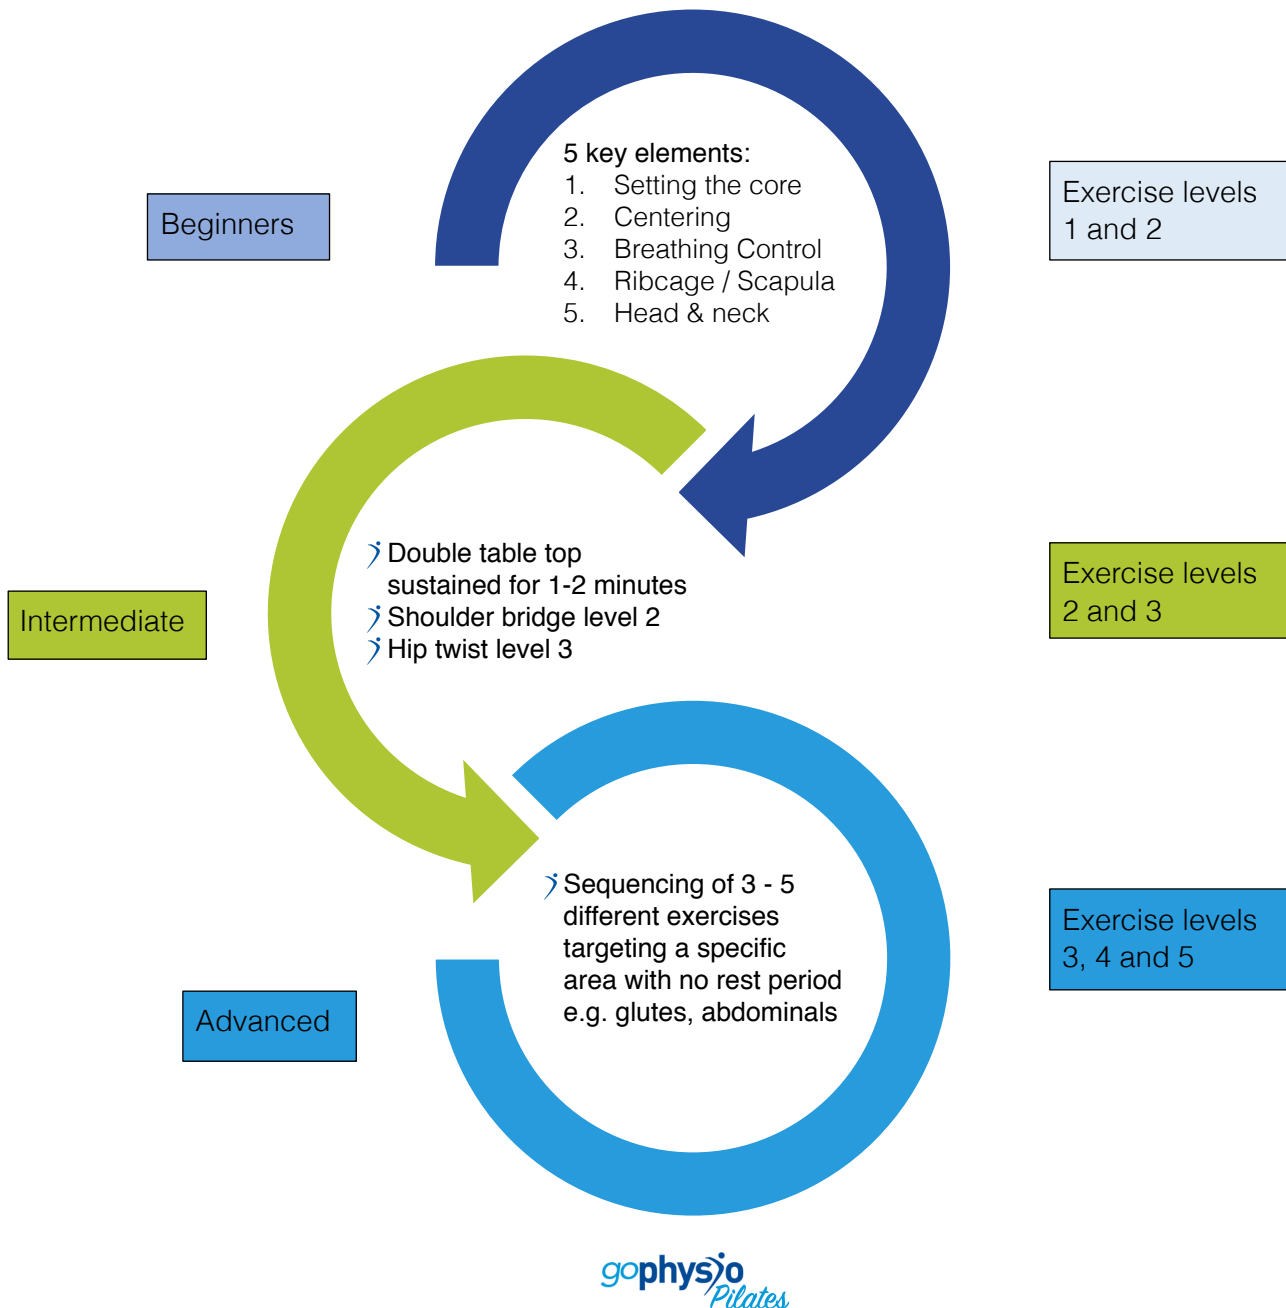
Beginners

5 key elements:
1. Setting the core
2. Centering
3. Breathing Control
4. Ribcage / Scapula
5. Head & neck

Exercise levels 1 and 2

Intermediate

Double table top sustained for 1-2 minutes
Shoulder bridge level 2
Hip twist level 3

Exercise levels 2 and 3

Advanced

Sequencing of 3 - 5 different exercises targeting a specific area with no rest period e.g. glutes, abdominals

Exercise levels 3, 4 and 5

gophysio Pilates